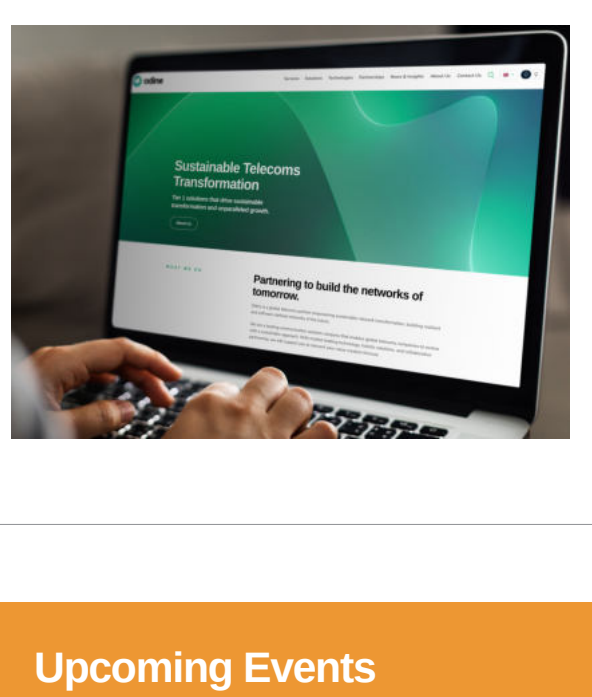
odine

Services Solutions Technologies Partnerships News & Insights About Us Contact Us

Sustainable Telecoms Transformation

Tier 1 solutions that drive sustainable transformation and unparalleled growth.

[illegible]

WHAT WE DO

Partnering to build the networks of tomorrow.

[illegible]

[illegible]

Upcoming Events